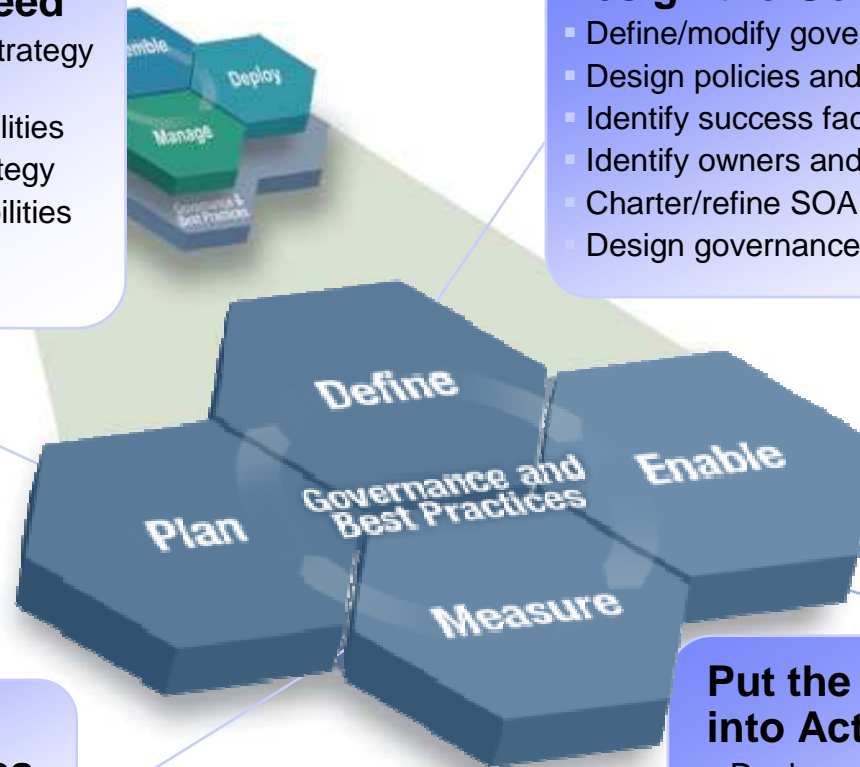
eed
trategy

lities
tegy
ilities

mble
Deploy
Manage
Governance & Best Practices

Define/modify gove
Design policies and
Identify success fac
Identify owners and
Charter/refine SOA
Design governance

Define
Enable
Plan
Governance and Best Practices
Measure

Put the
into Act